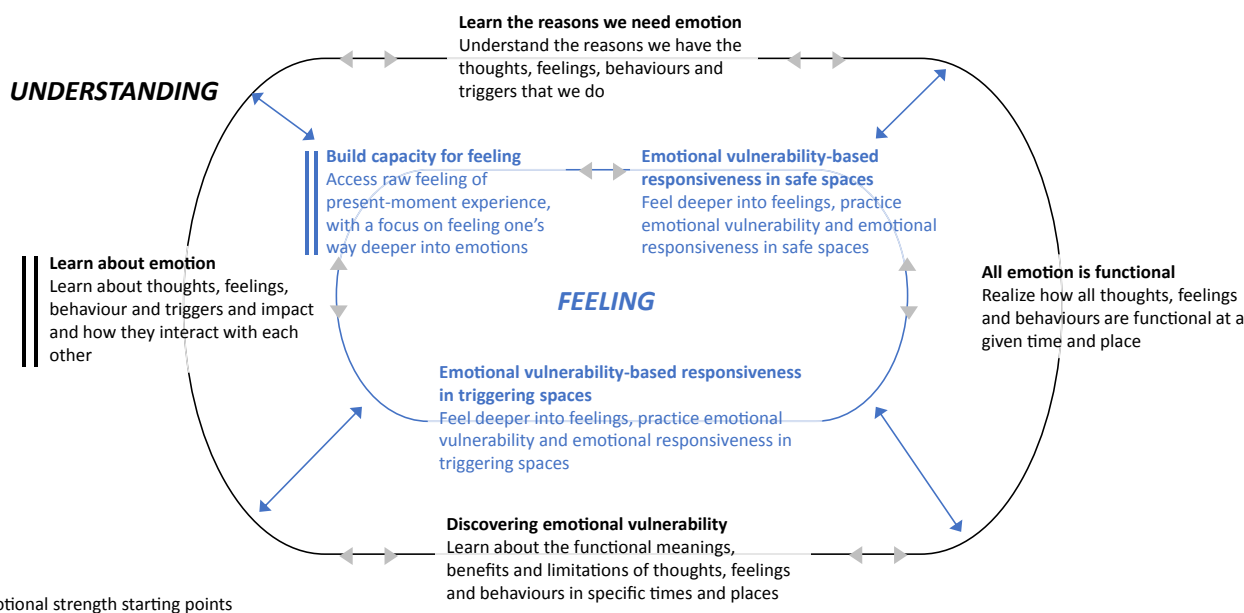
UNDERSTANDING

Learn the reasons we need emotion
Understand the reasons we have the thoughts, feelings, behaviours and triggers that we do

Build capacity for feeling
Access raw feeling of present-moment experience, with a focus on feeling one's way deeper into emotions

Emotional vulnerability-based responsiveness in safe spaces
Feel deeper into feelings, practice emotional vulnerability and emotional responsiveness in safe spaces

Learn about emotion
Learn about thoughts, feelings, behaviour and triggers and impact and how they interact with each other

FEELING

All emotion is functional
Realize how all thoughts, feelings and behaviours are functional at a given time and place

Emotional vulnerability-based responsiveness in triggering spaces
Feel deeper into feelings, practice emotional vulnerability and emotional responsiveness in triggering spaces

Discovering emotional vulnerability
Learn about the functional meanings, benefits and limitations of thoughts, feelings and behaviours in specific times and places

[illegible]otional strength starting points